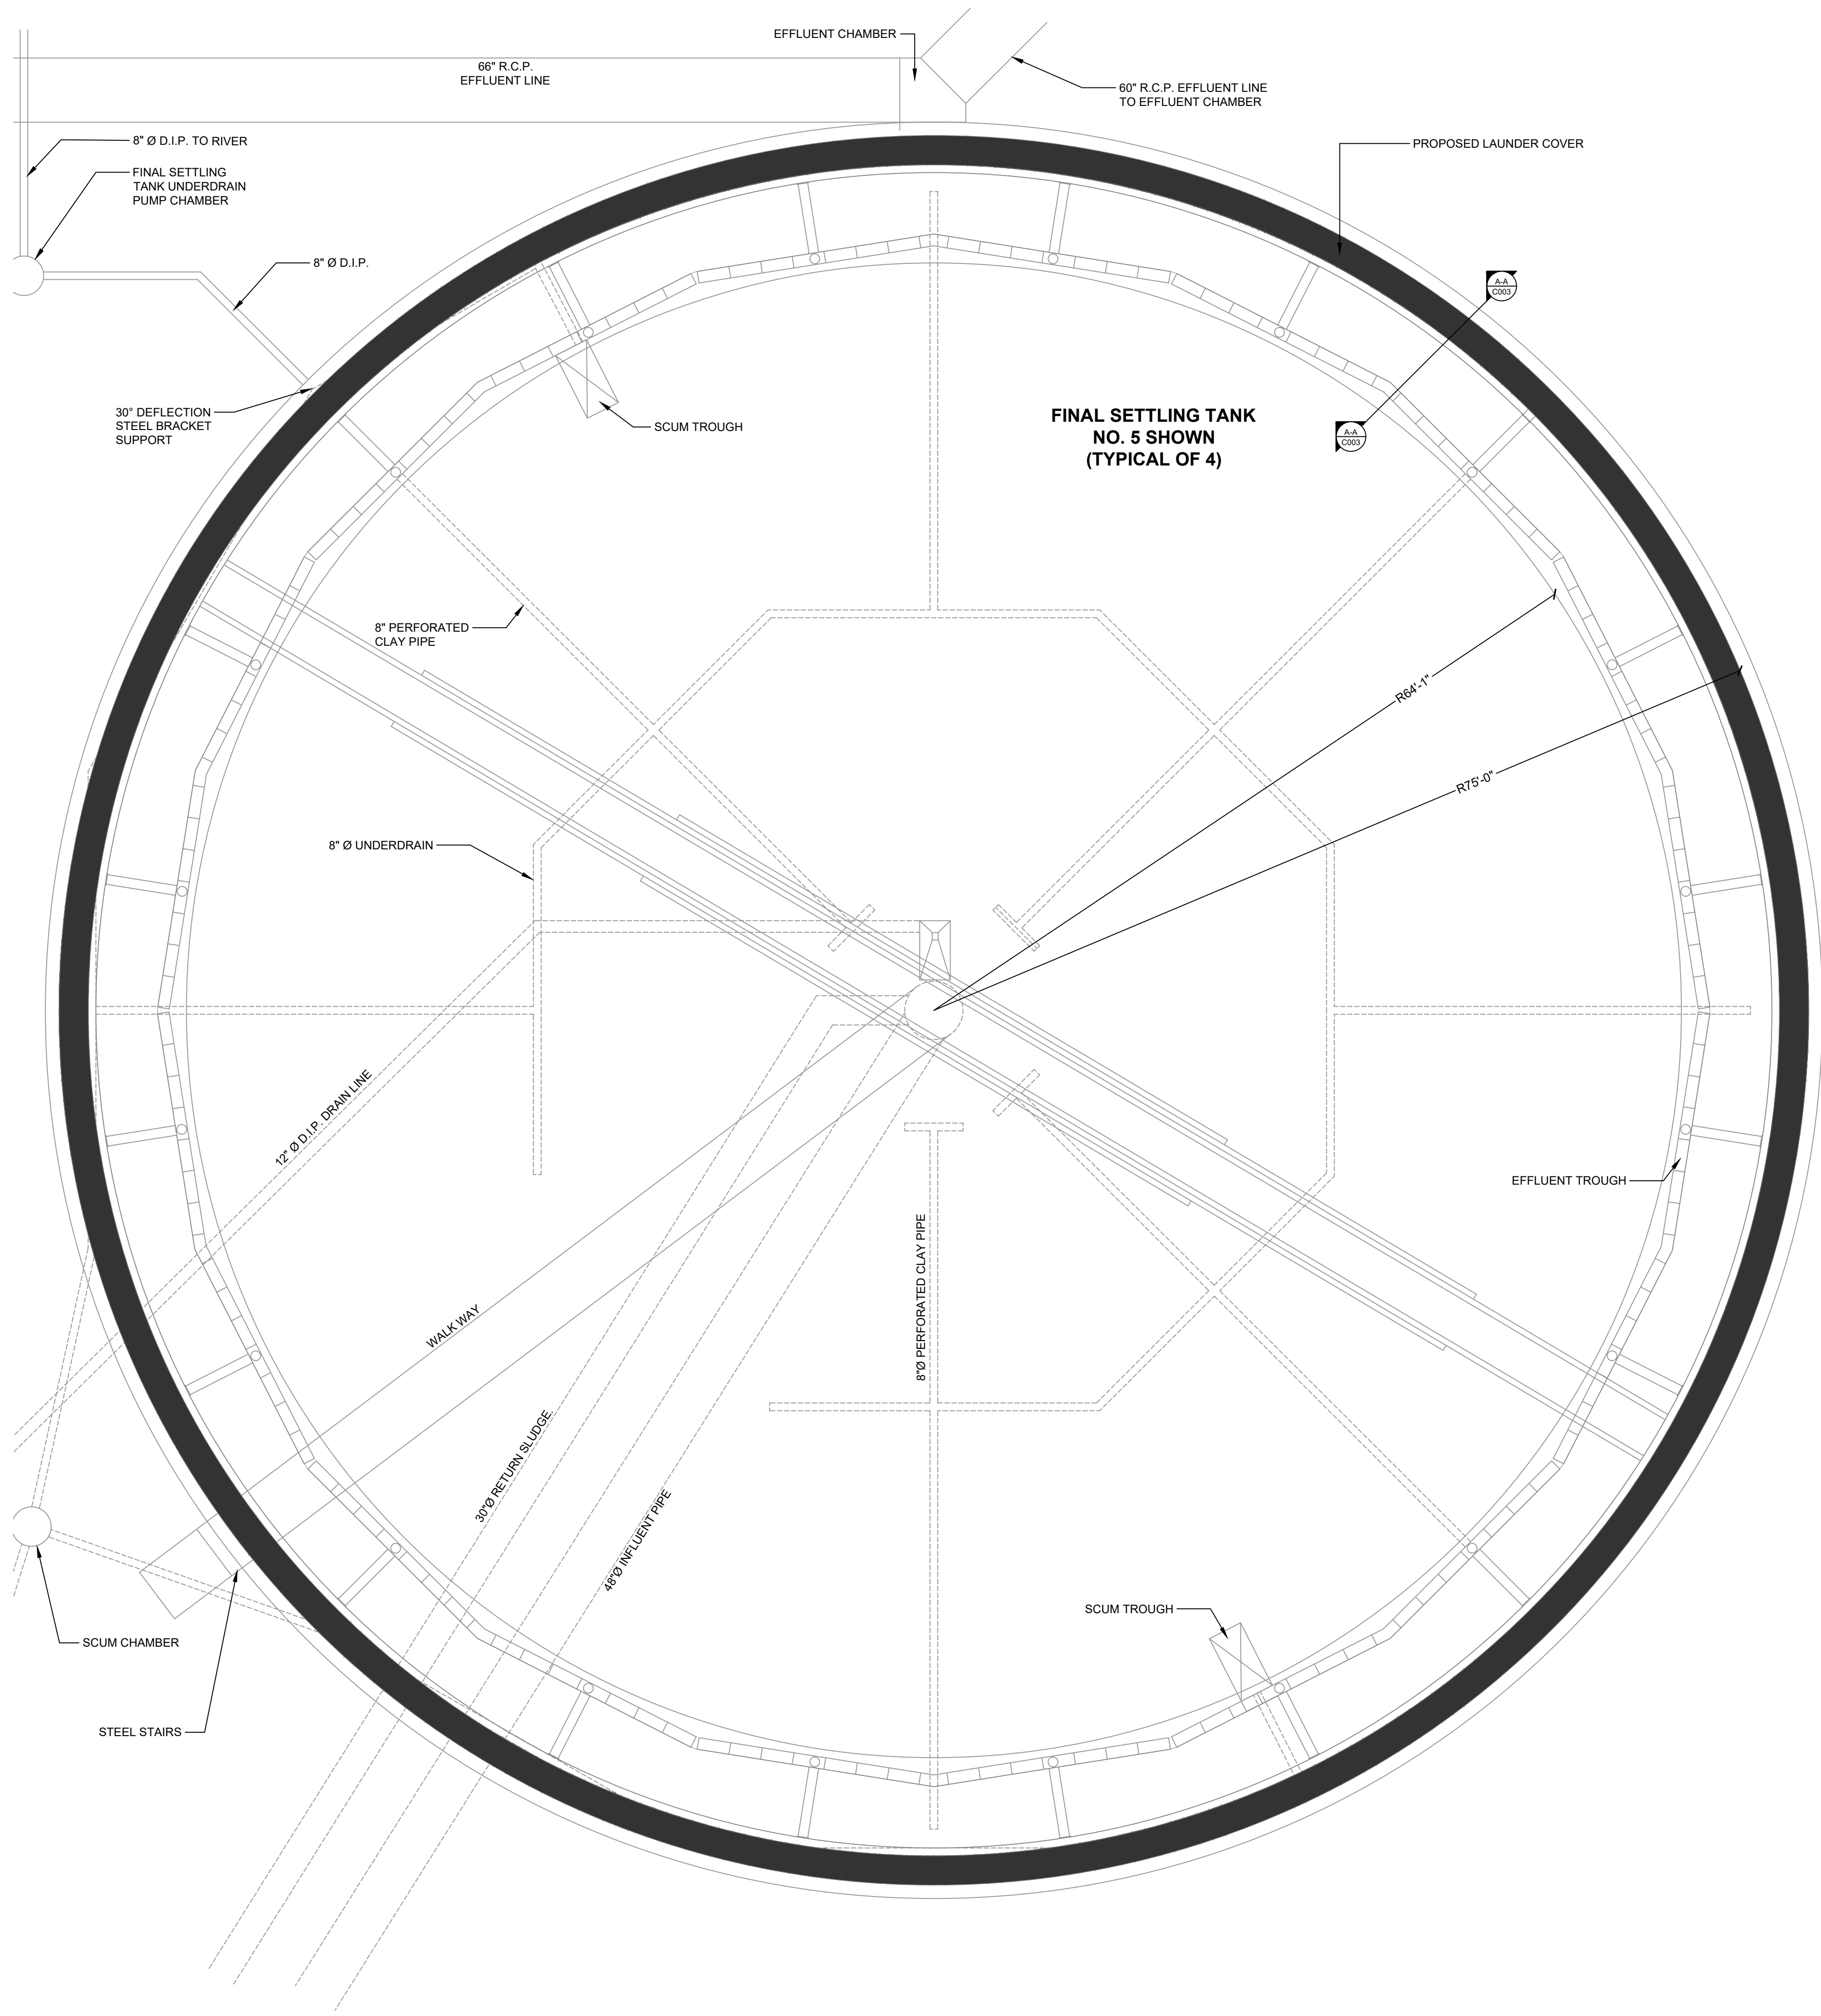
EFFLUENT CHAMBER

66" R.C.P.
EFFLUENT LINE

60" R.C.P. EFFLUENT LINE
TO EFFLUENT CHAMBER

8" Ø D.I.P. TO RIVER

FINAL SETTLING
TANK UNDERDRAIN
PUMP CHAMBER

PROPOSED LAUNDER COVER

8" Ø D.I.P.

A-A
C003

30° DEFLECTION
STEEL BRACKET
SUPPORT

SCUM TROUGH

FINAL SETTLING TANK
NO. 5 SHOWN
(TYPICAL OF 4)

A-A
C003

8" PERFORATED
CLAY PIPE

R64'-1"

R75'-0"

8" Ø UNDERDRAIN

12" Ø D.I.P. DRAIN LINE

EFFLUENT TROUGH

8"Ø PERFORATED CLAY PIPE

WALK WAY

30"Ø RETURN SLUDGE

48"Ø INFLUENT PIPE

SCUM TROUGH

SCUM CHAMBER

STEEL STAIRS